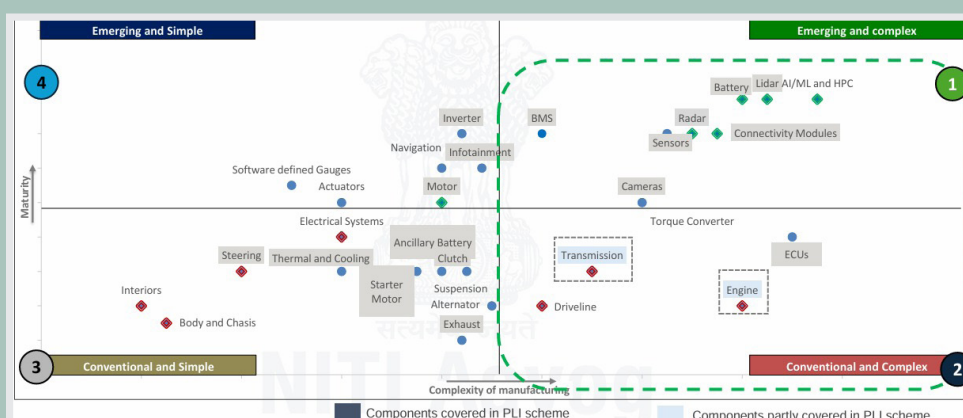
Emerging and Simple

Emerging and complex

4

1

Battery

Lidar

AI/ML and HPC

Inverter

BMS

Radar

Sensors

Connectivity Modules

Navigation

Infotainment

Software defined Gauges

Actuators

Motor

Cameras

Maturity

Electrical Systems

Torque Converter

Ancillary Battery

Steering

Thermal and Cooling

Clutch

Transmission

ECUs

Interiors

Starter Motor

Suspension

Engine

Alternator

Driveline

Body and Chasis

Exhaust

3

Conventional and Simple

Conventional and Complex

2

Complexity of manufacturing

Components covered in PLI scheme

Components partly covered in PLI scheme